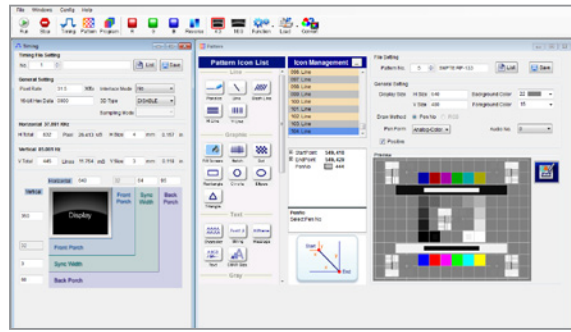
File Windows Config Help

Run Stop Timing Pattern Program R G B Reverse 4:3 16:9 Function Load Connect

Timing

Timing File Setting

No. 1 List Save

General Setting

Pixel Rate 31.5 MHz Interlace Mode

16bit Hsn Data 3900 3D Type DISABLE

Sampling Mode

Horizontal 37.861 KHz

H Total 832 Pixel 26.413 uS H Size 4 mm 0.157 in

Vertical 85.001 Hz

V Total 445 Lines 11.764 mS V Size 3 mm 0.118 in

Horizontal 640 32 64 96

Vertical

Display

Front Porch

Sync Width

Back Porch

350

32

3

60

Front Porch

Sync Width

Back Porch

Pattern

Pattern Icon List

Line

Random Line Slant Line

H Line V Line

Graphic

Fill Screen Hatch Dot

Rectangle Circle Move

Triangle

Text

Character String Message

Font Color Bars

Gray

Icon Management

Line

Line

Line

Line

Line

Line

Line

Line

StartPoint 549,418

EndPoint 549,428

Fillmode 444

Prefix: Select Pen No

Start

End

File Setting

Pattern No. 5 SMPTE RP-133 List Save

General Setting

Display Size H Size 640 Background Color 22

V Size 480 Background Color 15

Draw Method Pen No RGB

Pen Form Analog Color Audio No 0

Positive

Preview